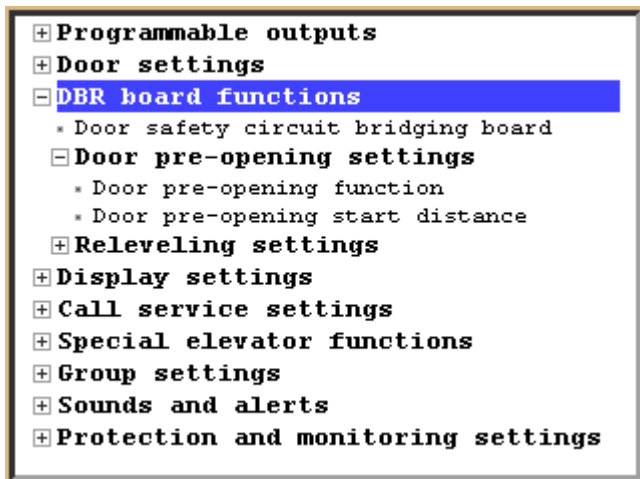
⊞Programmable outputs
⊞Door settings
⊟DBR board functions
Door safety circuit bridging board
⊟Door pre-opening settings
Door pre-opening function
Door pre-opening start distance
⊞Releveling settings
⊞Display settings
⊞Call service settings
⊞Special elevator functions
⊞Group settings
⊞Sounds and alerts
⊞Protection and monitoring settings